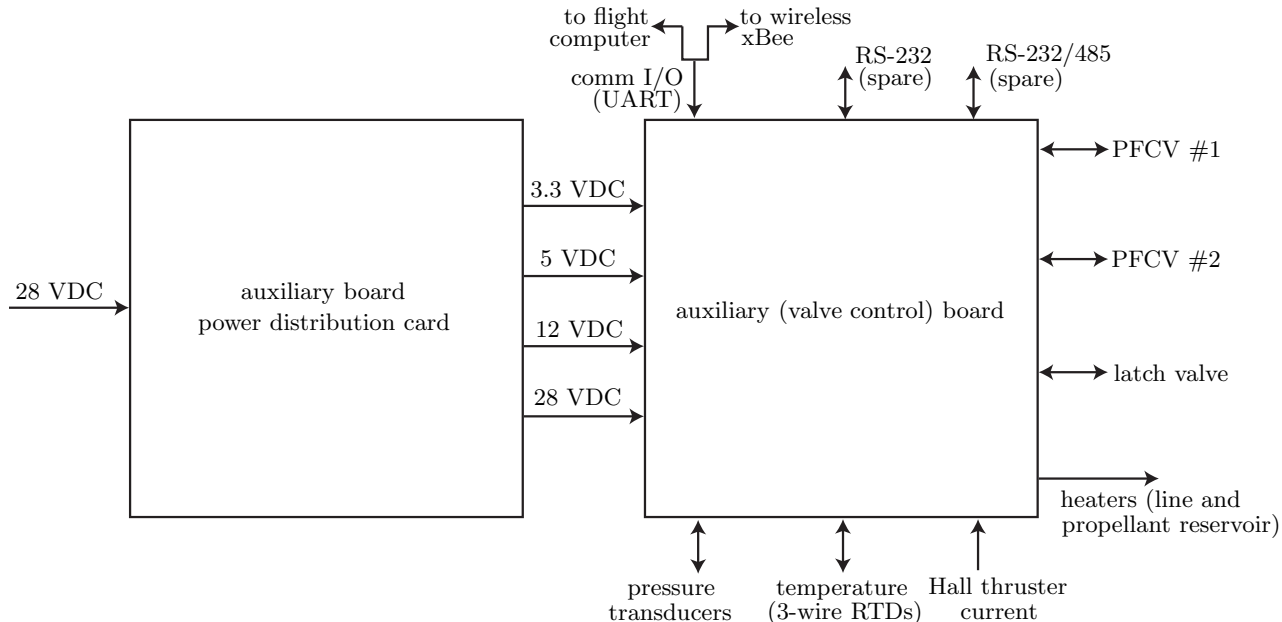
to flight computer

to wireless xBee

comm I/O (UART)

RS-232 (spare)

RS-232/485 (spare)

28 VDC

auxiliary board power distribution card

3.3 VDC

5 VDC

12 VDC

28 VDC

auxiliary (valve control) board

PFCV #1

PFCV #2

latch valve

heaters (line and propellant reservoir)

pressure transducers

temperature (3-wire RTDs)

Hall thruster current